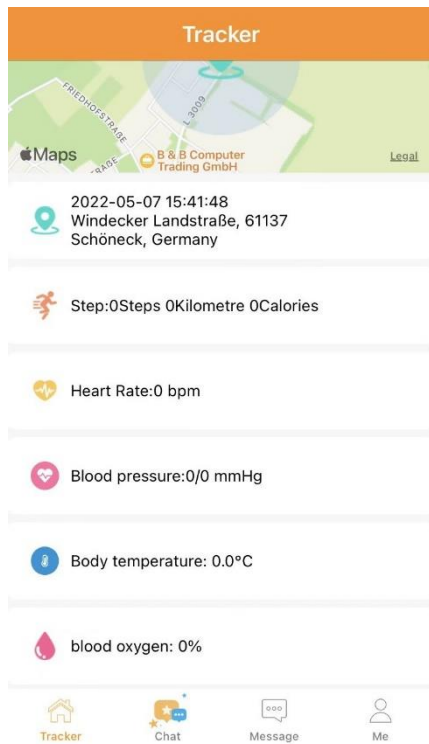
Tracker

FRIEDHOFSTRAßE
L 3009
Maps
B & B Computer Trading GmbH
Legal

2022-05-07 15:41:48
Windecker Landstraße, 61137 Schöneck, Germany

Step:0Steps 0Kilometre 0Calories

Heart Rate:0 bpm

Blood pressure:0/0 mmHg

Body temperature: 0.0°C

blood oxygen: 0%

Tracker
Chat
Message
Me